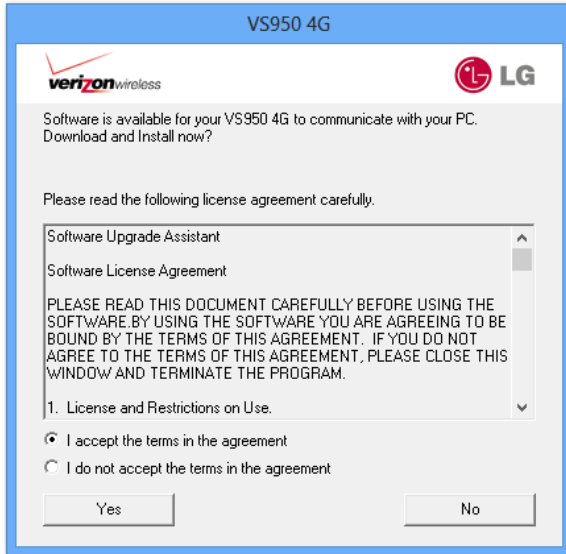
VS950 4G

verizonwireless

LG

Software is available for your VS950 4G to communicate with your PC. Download and Install now?

Please read the following license agreement carefully.

Software Upgrade Assistant

Software License Agreement

PLEASE READ THIS DOCUMENT CAREFULLY BEFORE USING THE SOFTWARE.BY USING THE SOFTWARE YOU ARE AGREEING TO BE BOUND BY THE TERMS OF THIS AGREEMENT. IF YOU DO NOT AGREE TO THE TERMS OF THIS AGREEMENT, PLEASE CLOSE THIS WINDOW AND TERMINATE THE PROGRAM.

1. License and Restrictions on Use.

I accept the terms in the agreement

I do not accept the terms in the agreement

Yes

No